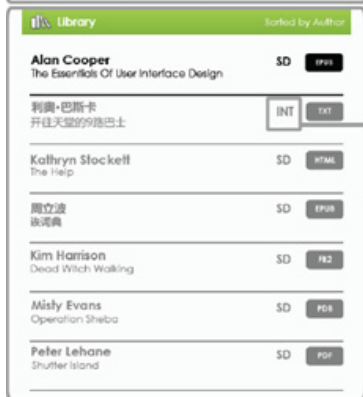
Library
Sorted by Author

Alan Cooper
The Essentials Of User Interface Design
SD EPUB

利奥·巴斯卡
开往天堂的9路巴士
INT TXT

Kathryn Stockett
The Help
SD HTML

周立波
徐润典
SD EPUB

Kim Harrison
Dead Witch Walking
SD FB2

Misty Evans
Operation Sheba
SD PDB

Peter Lehane
Shutter Island
SD PDF